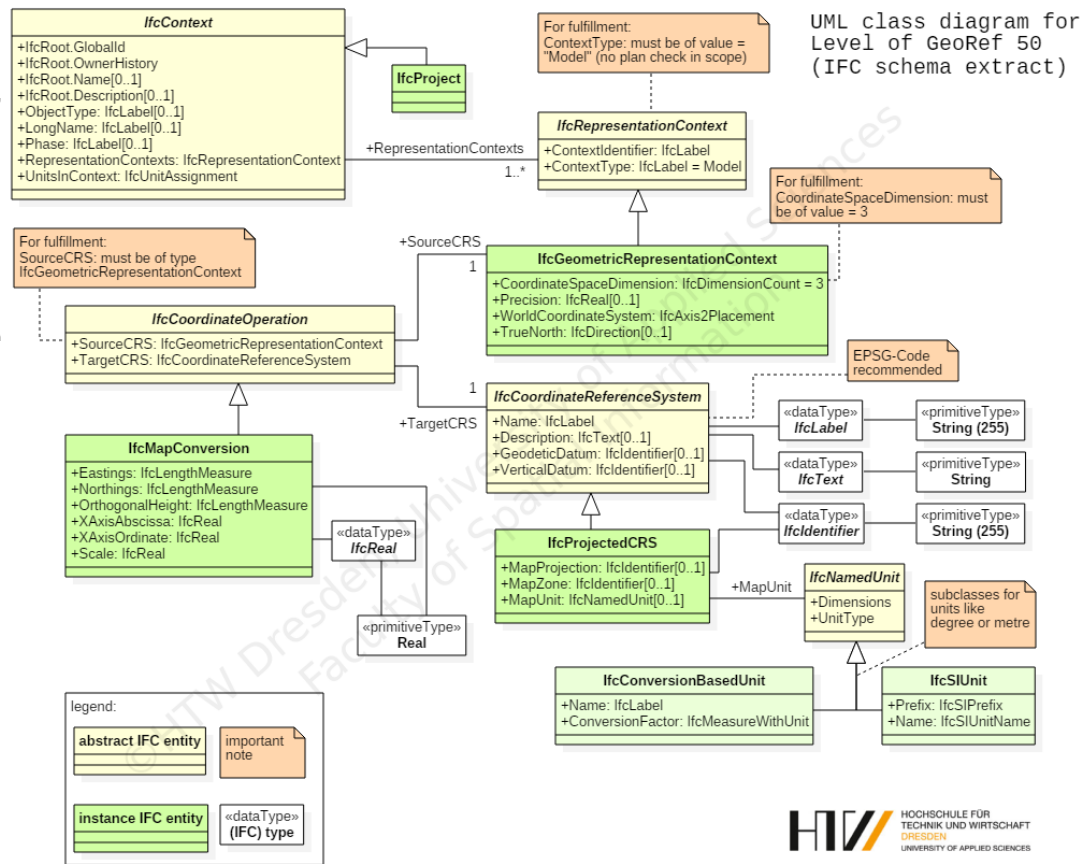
UML class diagram for Level of GeoRef 50 (IFC schema extract)

IfcContext
+IfcRoot.GlobalId
+IfcRoot.OwnerHistory
+IfcRoot.Name[0..1]
+IfcRoot.Description[0..1]
+ObjectType: IfcLabel[0..1]
+LongName: IfcLabel[0..1]
+Phase: IfcLabel[0..1]
+RepresentationContexts: IfcRepresentationContext
+UnitsInContext: IfcUnitAssignment

IfcProject

For fulfillment:
ContextType: must be of value = "Model" (no plan check in scope)

+RepresentationContexts
1..*

IfcRepresentationContext
+ContextIdentifier: IfcLabel
+ContextType: IfcLabel = Model

For fulfillment:
CoordinateSpaceDimension: must be of value = 3

For fulfillment:
SourceCRS: must be of type IfcGeometricRepresentationContext

+SourceCRS
1

IfcGeometricRepresentationContext
+CoordinateSpaceDimension: IfcDimensionCount = 3
+Precision: IfcReal[0..1]
+WorldCoordinateSystem: IfcAxis2Placement
+TrueNorth: IfcDirection[0..1]

IfcCoordinateOperation
+SourceCRS: IfcGeometricRepresentationContext
+TargetCRS: IfcCoordinateReferenceSystem

EPSG-Code recommended

1
+TargetCRS

IfcCoordinateReferenceSystem
+Name: IfcLabel
+Description: IfcText[0..1]
+GeodeticDatum: IfcIdentifier[0..1]
+VerticalDatum: IfcIdentifier[0..1]

«dataType»
IfcLabel
«primitiveType»
String (255)

«dataType»
IfcText
«primitiveType»
String

«dataType»
IfcIdentifier
«primitiveType»
String (255)

IfcMapConversion
+Eastings: IfcLengthMeasure
+Northings: IfcLengthMeasure
+OrthogonalHeight: IfcLengthMeasure
+XAxisAbscissa: IfcReal
+XAxisOrdinate: IfcReal
+Scale: IfcReal

«dataType»
IfcReal

«primitiveType»
Real

IfcProjectedCRS
+MapProjection: IfcIdentifier[0..1]
+MapZone: IfcIdentifier[0..1]
+MapUnit: IfcNamedUnit[0..1]

+MapUnit

IfcNamedUnit
+Dimensions
+UnitType

subclasses for units like degree or metre

IfcConversionBasedUnit
+Name: IfcLabel
+ConversionFactor: IfcMeasureWithUnit

IfcSIUnit
+Prefix: IfcSIPrefix
+Name: IfcSIUnitName

legend:
abstract IFC entity
important note
instance IFC entity
«dataType»
(IFC) type

© HTW Dresden University of Applied Sciences Faculty of Spatial Information

HTW HOCHSCHULE FÜR TECHNIK UND WIRTSCHAFT DRESDEN UNIVERSITY OF APPLIED SCIENCES